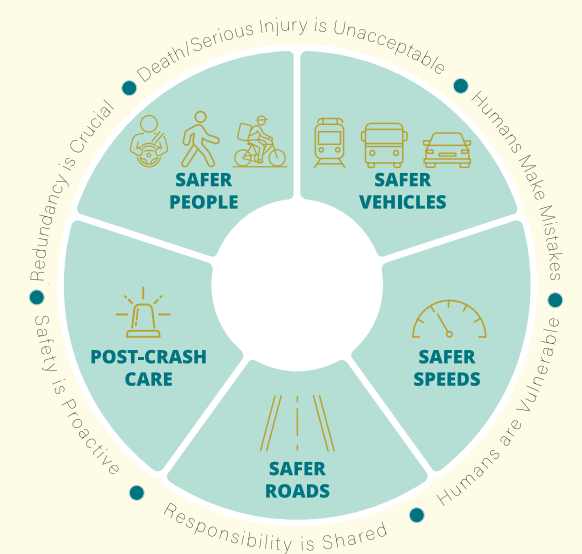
Death/Serious Injury is Unacceptable

Humans Make Mistakes

Humans are Vulnerable

Responsibility is Shared

Safety is Proactive

Redundancy is Crucial

SAFER PEOPLE

SAFER VEHICLES

SAFER SPEEDS

SAFER ROADS

POST-CRASH CARE